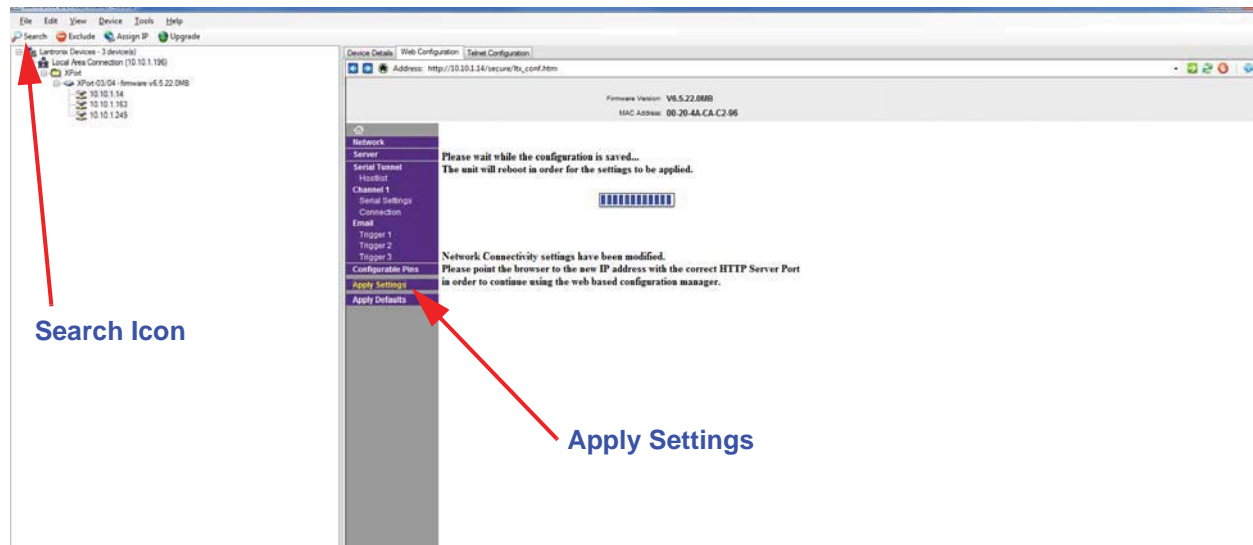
File Edit View Device Tools Help

Search Exclude Assign IP Upgrade

Lantronix Devices - 3 device(s)
Local Area Connection (10.10.1.196)
XPort
XPort-03/04 - firmware v6.5.22.0MB
10.10.1.14
10.10.1.163
10.10.1.245

Device Details Web Configuration Telnet Configuration

Address: http://10.10.1.14/secure/ltx_conf.htm

Firmware Version: V6.5.22.0MB
MAC Address: 00-20-4A-CA-C2-96

Network
Server
Serial Tunnel
Hostlist
Channel 1
Serial Settings
Connection
Email
Trigger 1
Trigger 2
Trigger 3
Configurable Pins
Apply Settings
Apply Defaults

Please wait while the configuration is saved...
The unit will reboot in order for the settings to be applied.

Network Connectivity settings have been modified.
Please point the browser to the new IP address with the correct HTTP Server Port in order to continue using the web based configuration manager.

Search Icon

Apply Settings